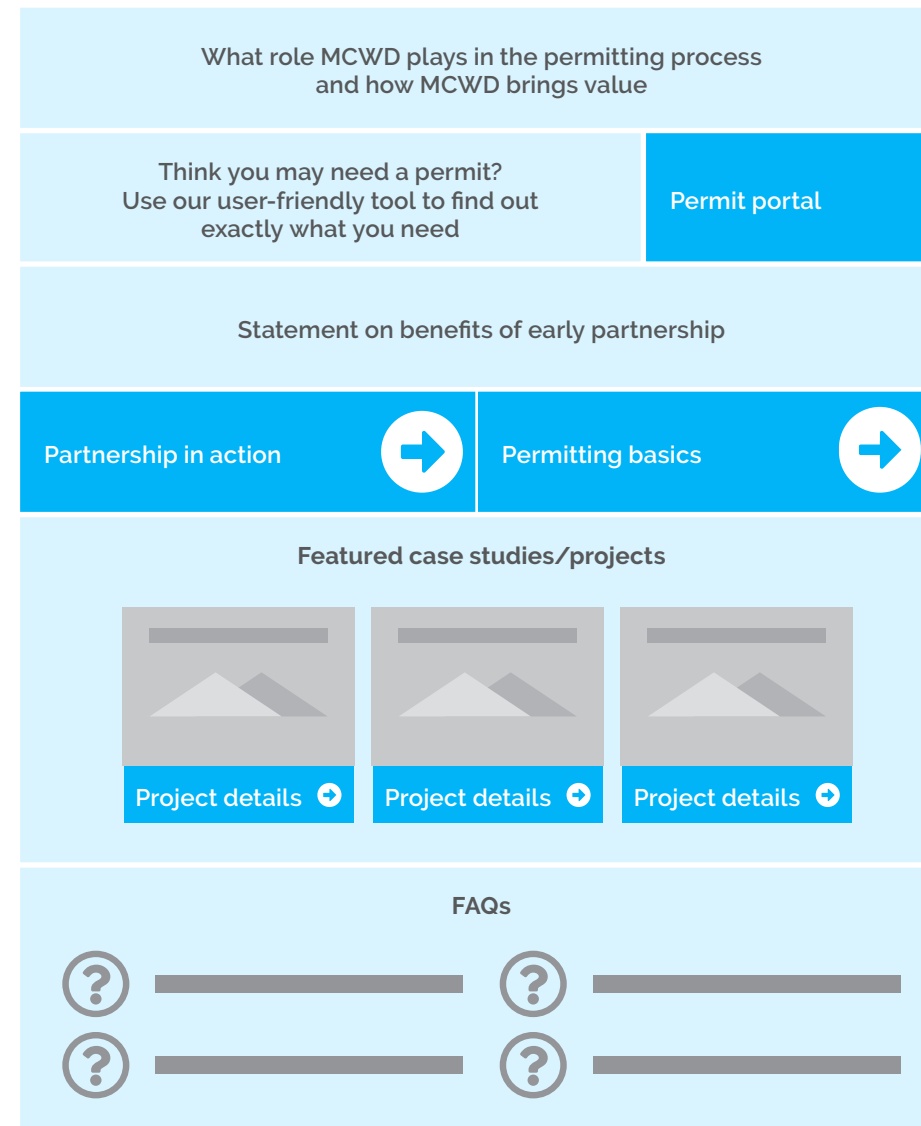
What role MCWD plays in the permitting process and how MCWD brings value

Think you may need a permit? Use our user-friendly tool to find out exactly what you need

Permit portal

Statement on benefits of early partnership

Partnership in action

Permitting basics

Featured case studies/projects

Project details

Project details

Project details

FAQs